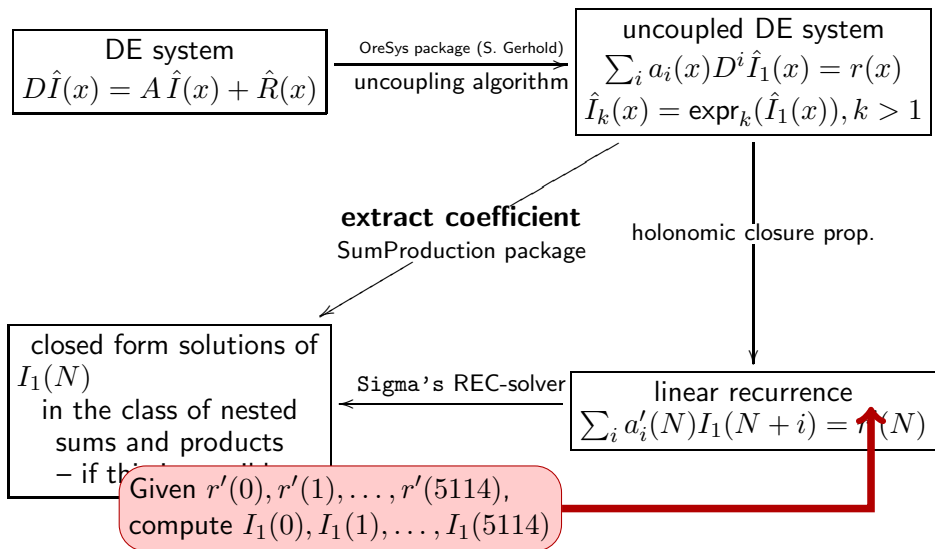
DE system
$D\hat{I}(x) = A\,\hat{I}(x) + \hat{R}(x)$

OreSys package (S. Gerhold)
uncoupling algorithm

uncoupled DE system
$\sum_i a_i(x) D^i \hat{I}_1(x) = r(x)$
$\hat{I}_k(x) = \mathsf{expr}_k(\hat{I}_1(x)), k > 1$

extract coefficient
SumProduction package

holonomic closure prop.

closed form solutions of $I_1(N)$ in the class of nested sums and products – if thi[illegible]

Sigma's REC-solver

linear recurrence
$\sum_i a'_i(N) I_1(N+i) = r'(N)$

Given $r'(0), r'(1), \ldots, r'(5114)$, compute $I_1(0), I_1(1), \ldots, I_1(5114)$